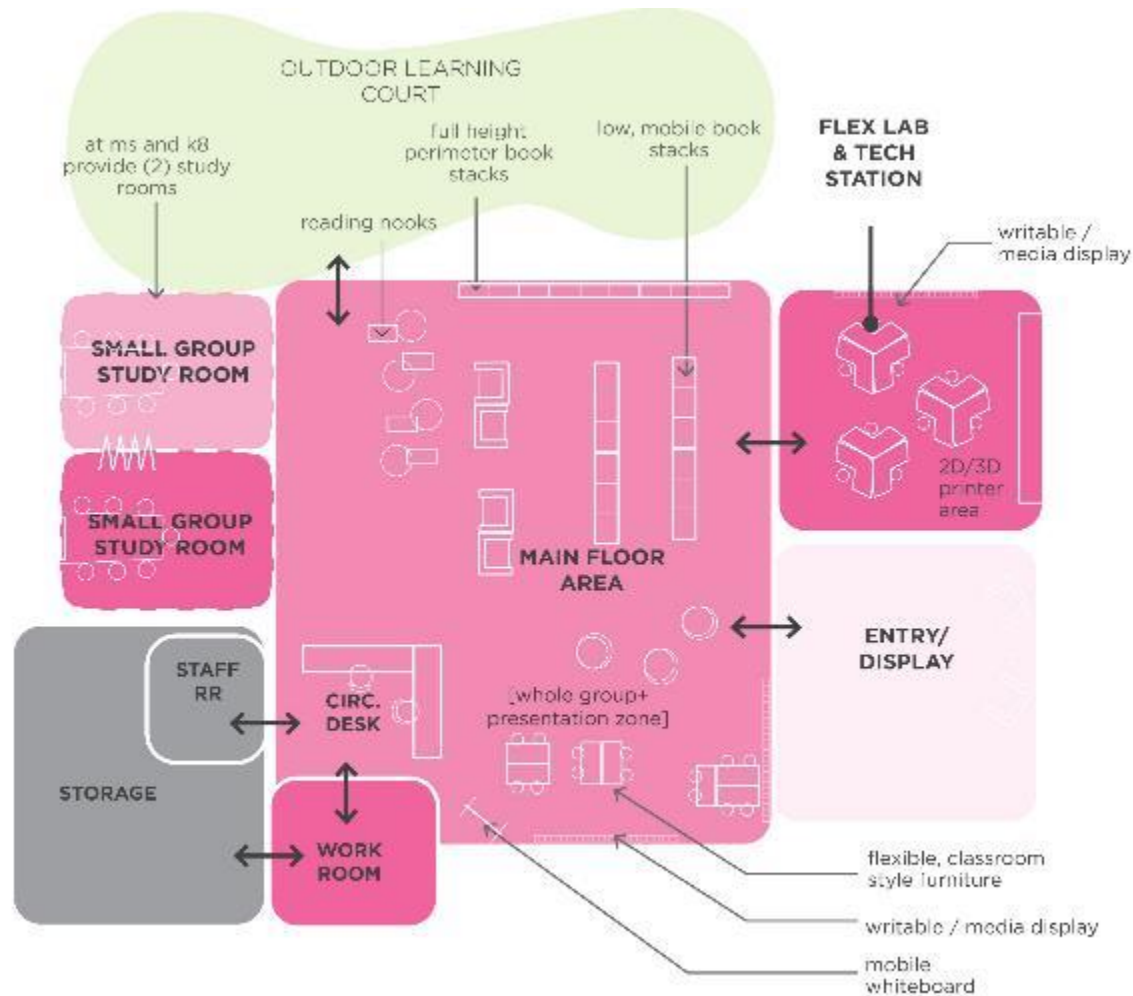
OUTDOOR LEARNING COURT

at ms and k8 provide (2) study rooms

full height perimeter book stacks

low, mobile book stacks

FLEX LAB & TECH STATION

reading nooks

writable / media display

SMALL GROUP STUDY ROOM

SMALL GROUP STUDY ROOM

2D/3D printer area

MAIN FLOOR AREA

ENTRY/ DISPLAY

STAFF RR

CIRC. DESK

[whole group+ presentation zone]

STORAGE

WORK ROOM

flexible, classroom style furniture

writable / media display

mobile whiteboard